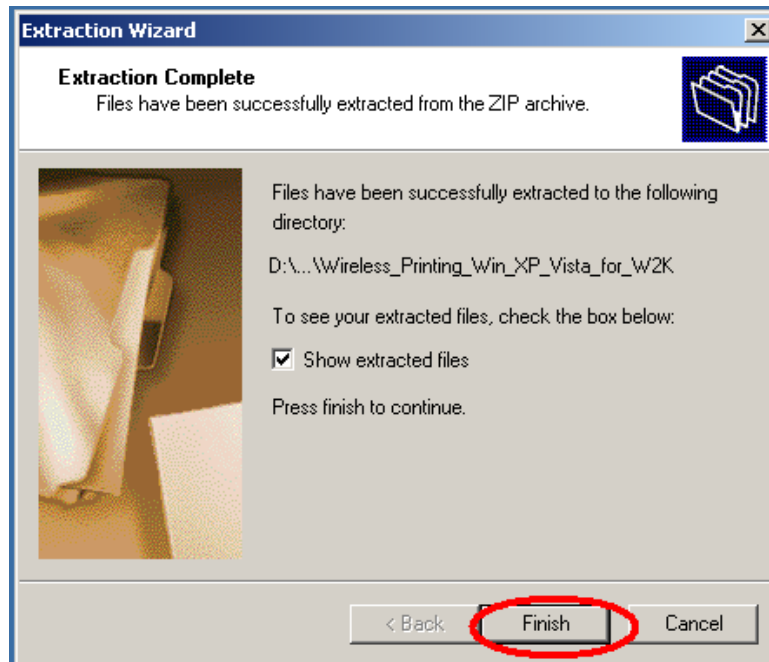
Extraction Wizard

Extraction Complete
Files have been successfully extracted from the ZIP archive.

Files have been successfully extracted to the following directory:

D:\...\Wireless_Printing_Win_XP_Vista_for_W2K

To see your extracted files, check the box below:

Show extracted files

Press finish to continue.

< Back
Finish
Cancel